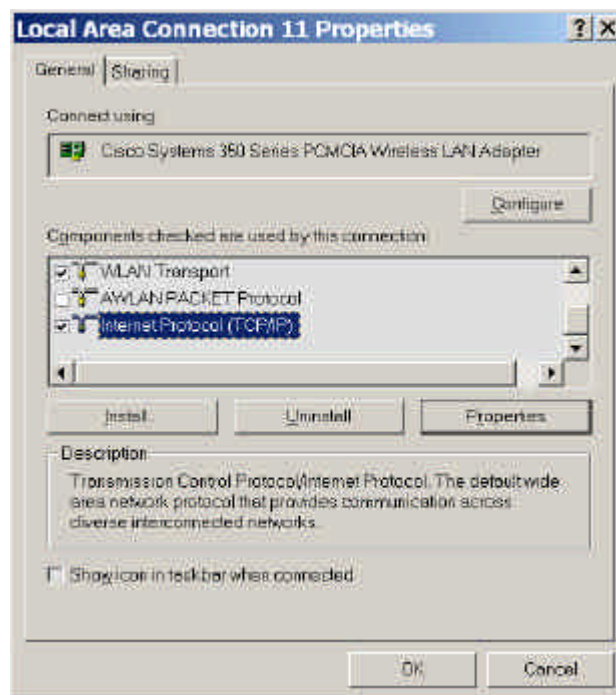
Local Area Connection 11 Properties

?
X

General
Sharing

Connect using

Cisco Systems 350 Series PCMCIA Wireless LAN Adapter

Configure

Components checked are used by this connection

WLAN Transport

AWLAN PACKET Protocol

Internet Protocol (TCP/IP)

Install

Uninstall

Properties

Description

Transmission Control Protocol/Internet Protocol. The default wide area network protocol that provides communication across diverse interconnected networks.

Show icon in taskbar when connected

OK

Cancel